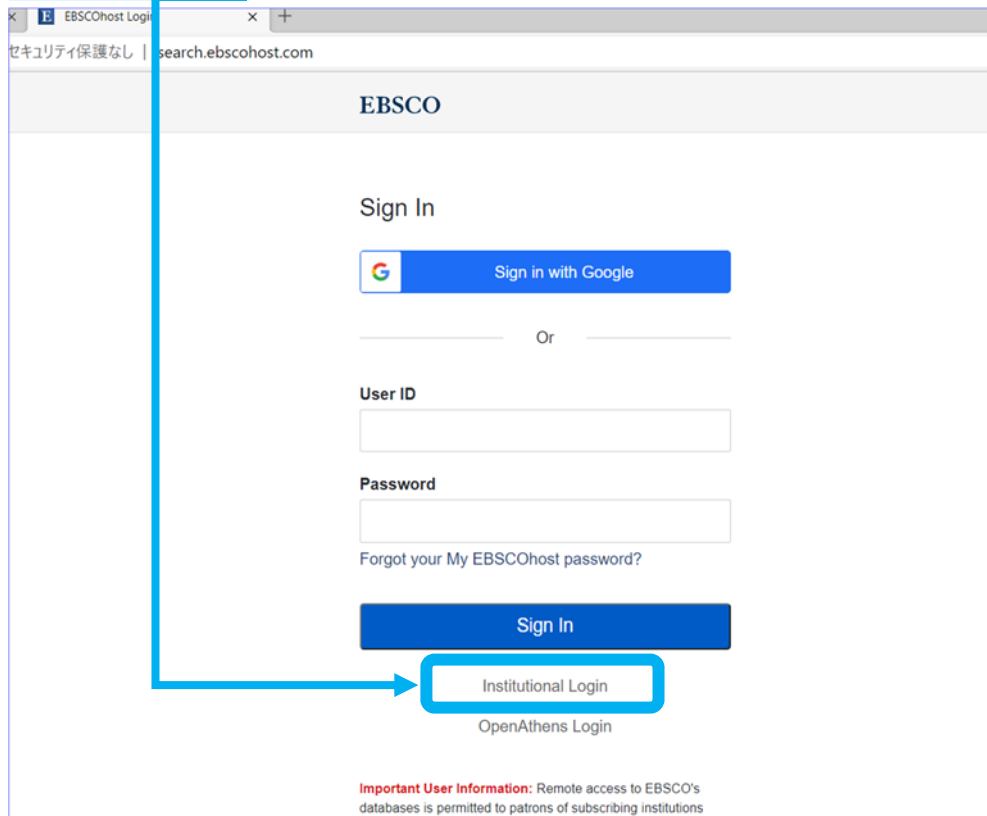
×
E EBSCOhost Logi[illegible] ×
+
セキュリティ保護なし | search.ebscohost.com

EBSCO

Sign In

G Sign in with Google

Or

User ID

Password

Forgot your My EBSCOhost password?

Sign In

Institutional Login

OpenAthens Login

Important User Information: Remote access to EBSCO's databases is permitted to patrons of subscribing institutions